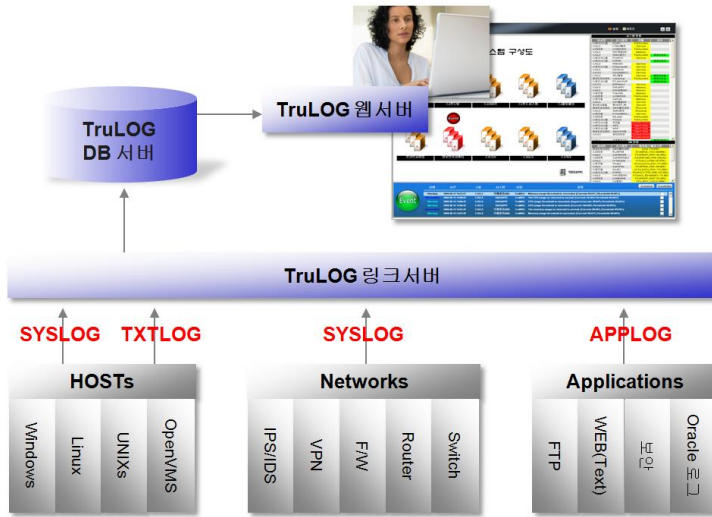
TruLOG DB 서버

TruLOG 웹서버

스템 구성도

Event

TruLOG 링크서버

SYSLOG TXTLOG

SYSLOG

APPLOG

HOSTs

Windows

Linux

UNIXs

OpenVMS

Networks

IPS/IDS

VPN

F/W

Router

Switch

Applications

FTP

WEB(Text)

보안

Oracle 로그